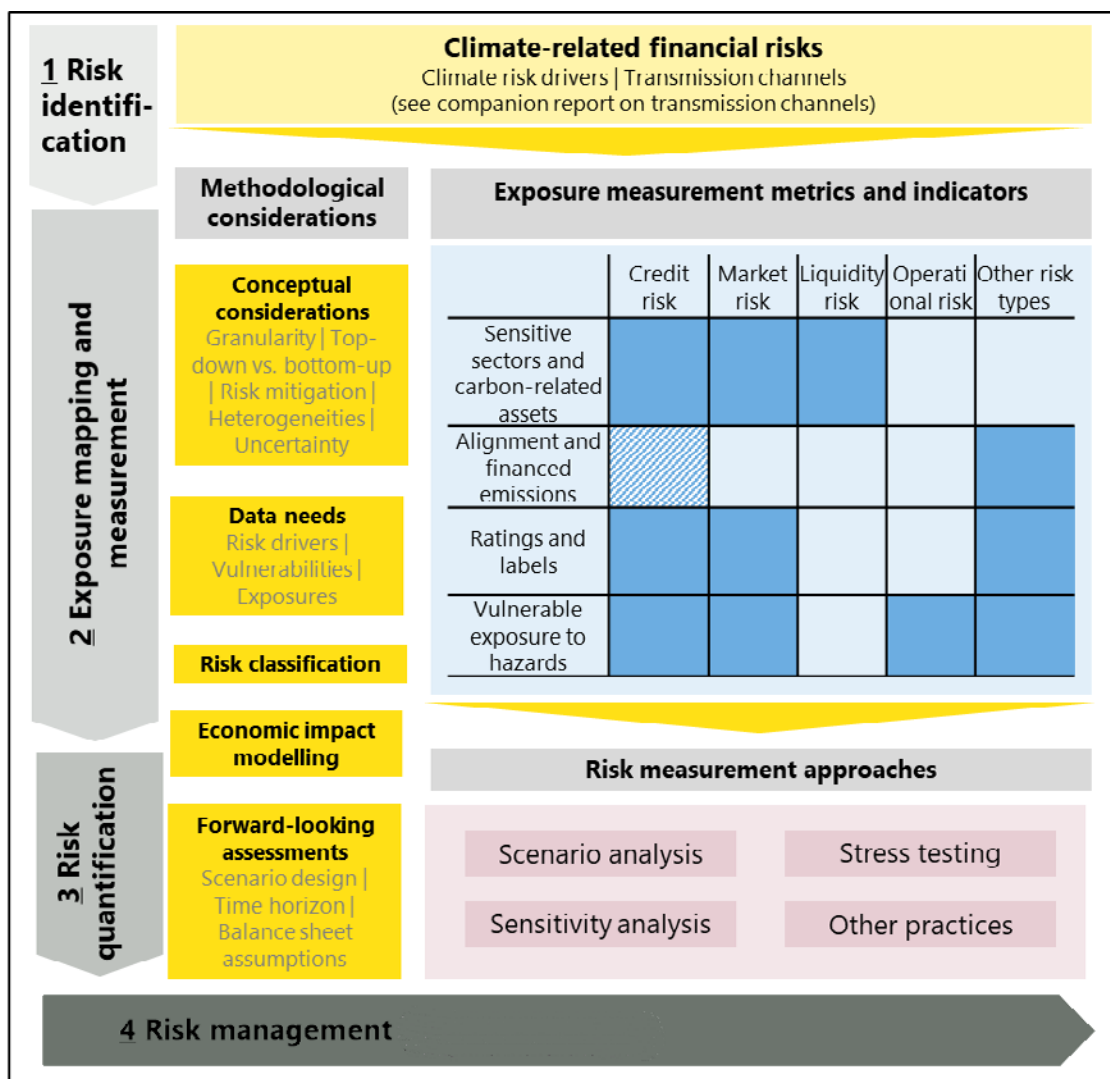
1 Risk identification

Climate-related financial risks
Climate risk drivers | Transmission channels
(see companion report on transmission channels)

2 Exposure mapping and measurement

Methodological considerations

Exposure measurement metrics and indicators

Conceptual considerations
Granularity | Top-down vs. bottom-up | Risk mitigation | Heterogeneities | Uncertainty

Data needs
Risk drivers | Vulnerabilities | Exposures

Risk classification

| | Credit risk | Market risk | Liquidity risk | Operational risk | Other risk types |
|---|---|---|---|---|---|
| Sensitive sectors and carbon-related assets | | | | | |
| Alignment and financed emissions | | | | | |
| Ratings and labels | | | | | |
| Vulnerable exposure to hazards | | | | | |

3 Risk quantification

Economic impact modelling

Forward-looking assessments
Scenario design | Time horizon | Balance sheet assumptions

Risk measurement approaches

Scenario analysis

Stress testing

Sensitivity analysis

Other practices

4 Risk management